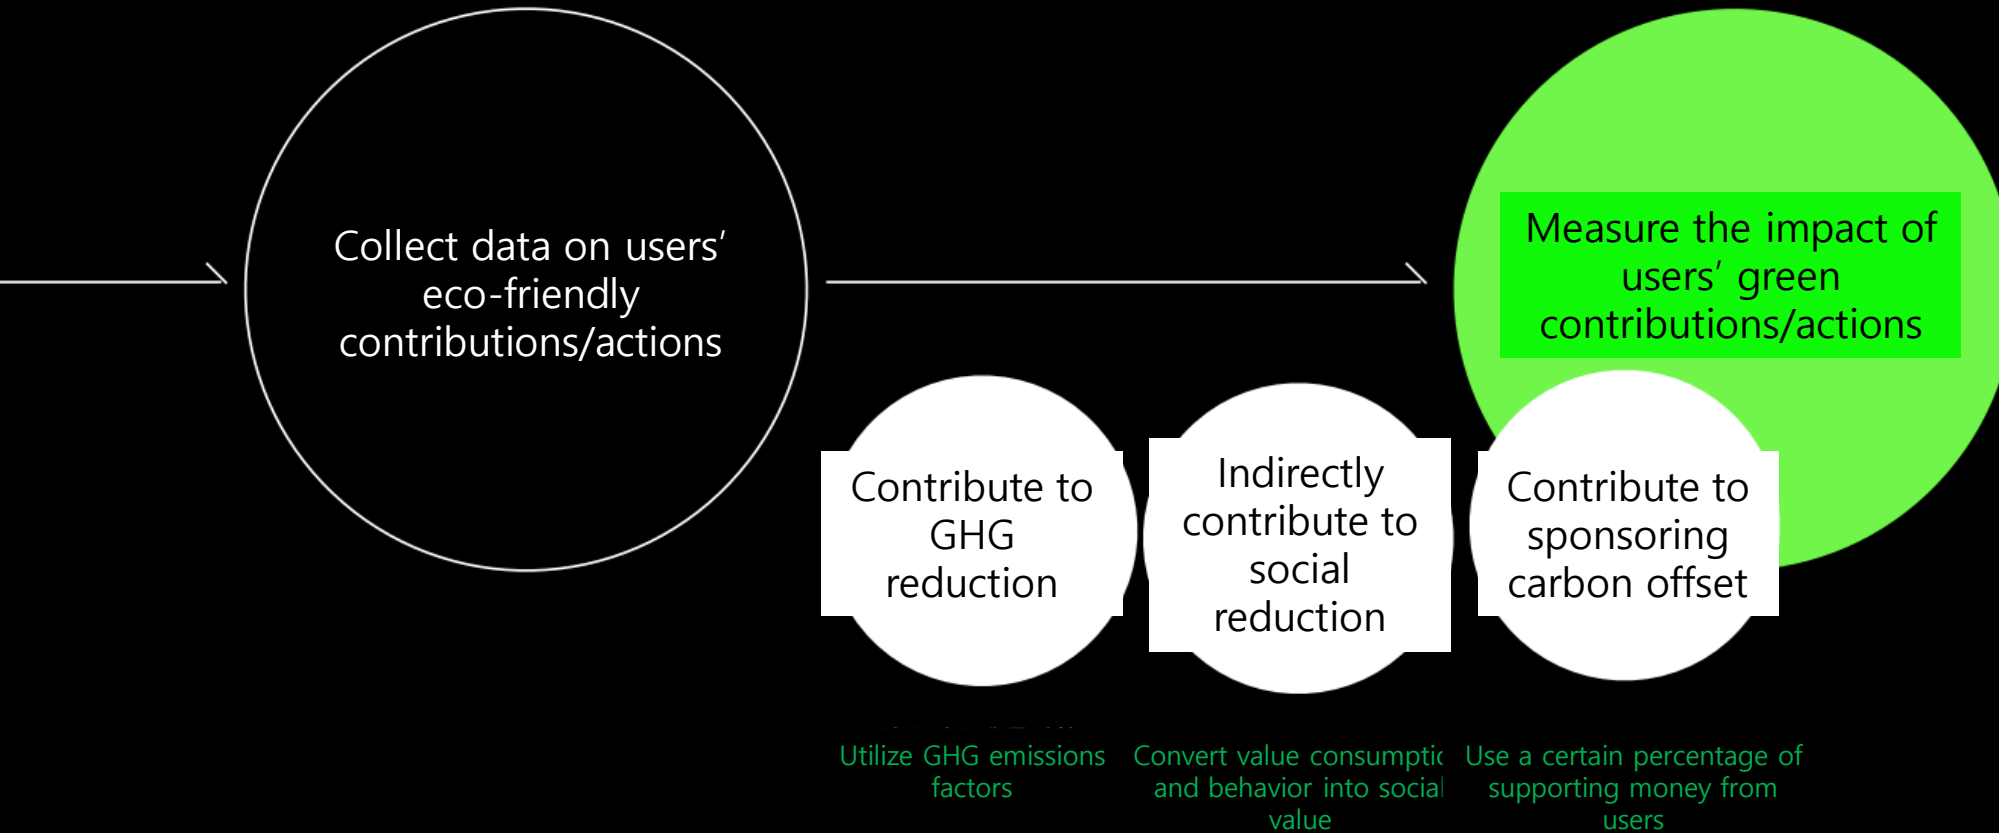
Collect data on users' eco-friendly contributions/actions

Measure the impact of users' green contributions/actions

Contribute to GHG reduction

Indirectly contribute to social reduction

Contribute to sponsoring carbon offset

Utilize GHG emissions factors

Convert value consumptic and behavior into social value

Use a certain percentage of supporting money from users